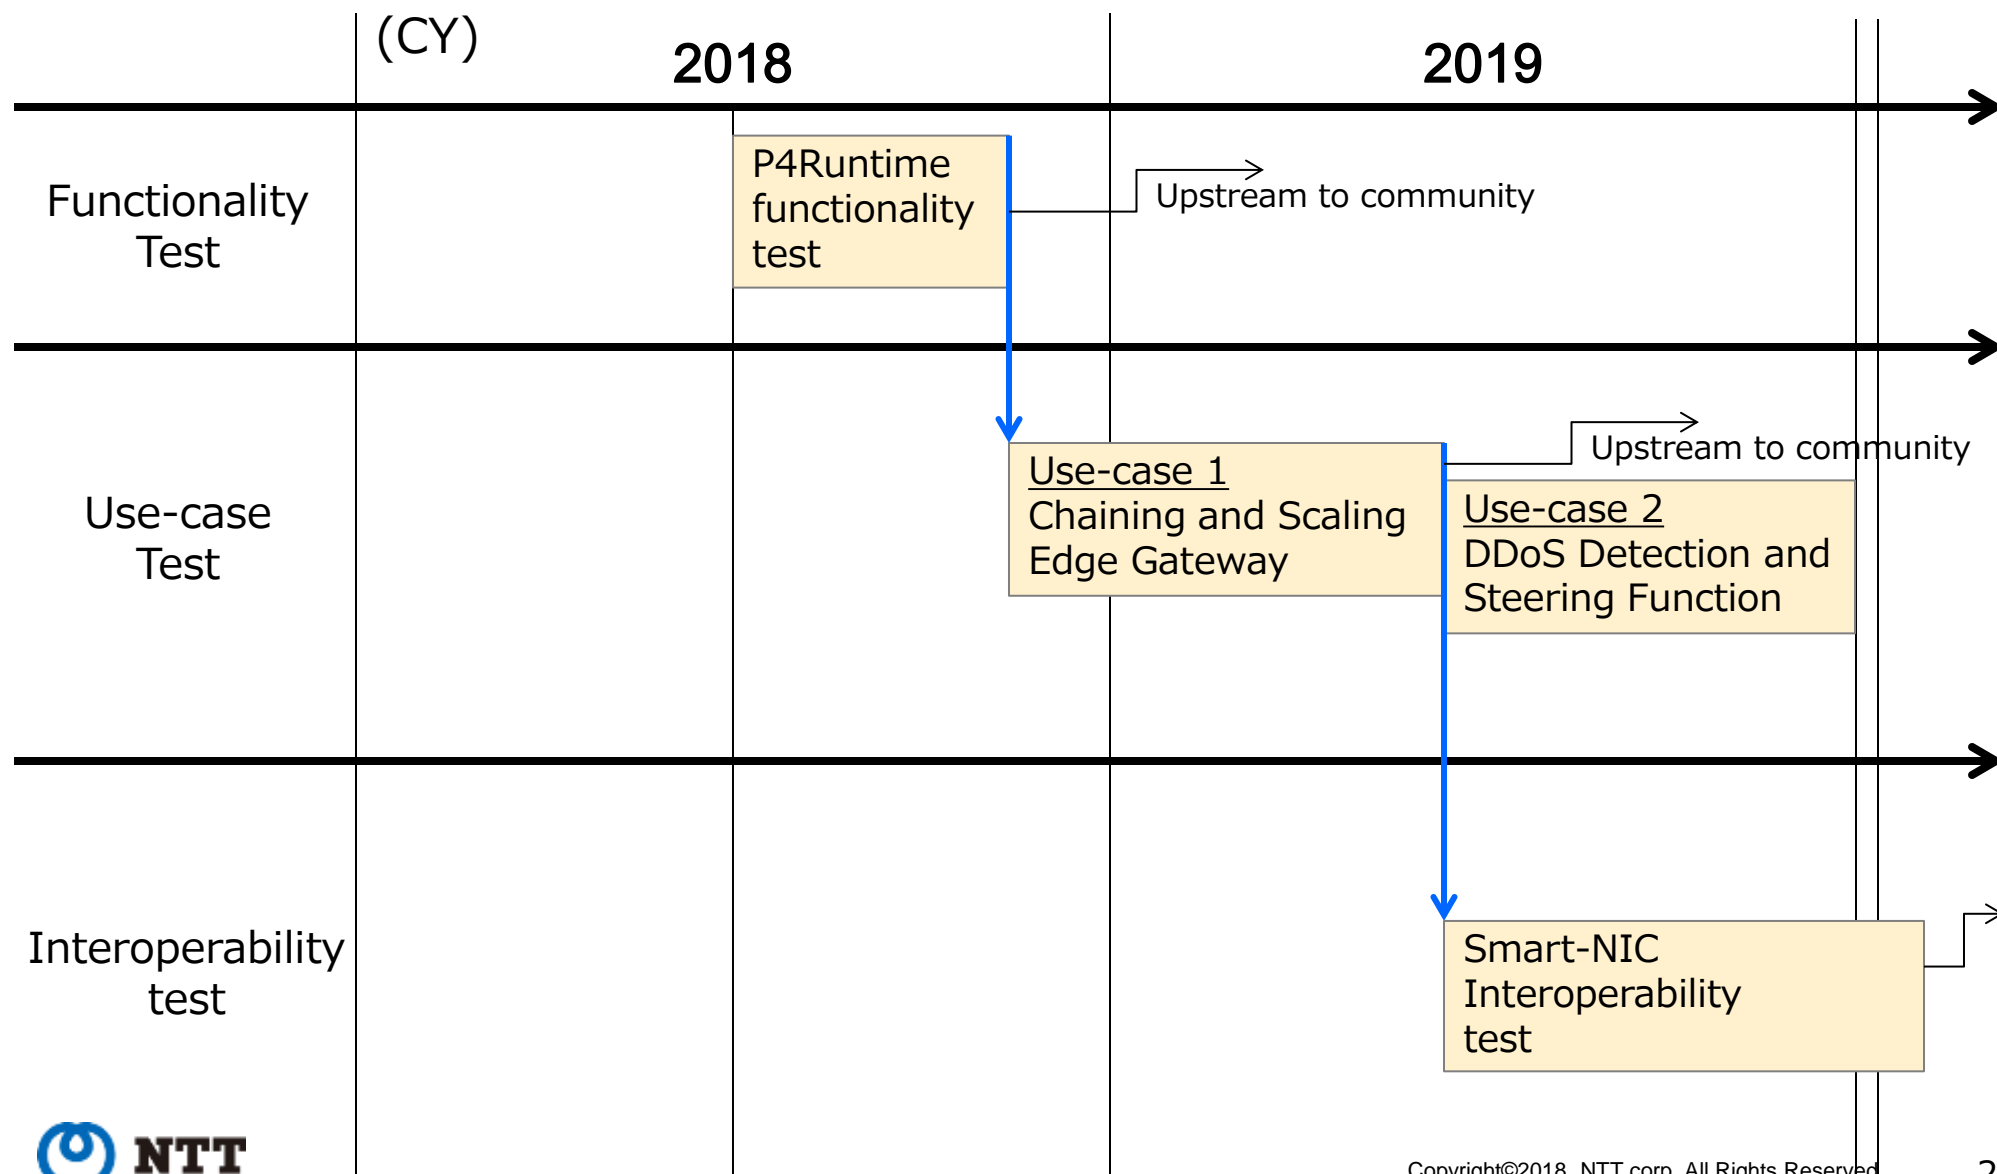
(CY)

2018

2019

Functionality Test

P4Runtime functionality test

Upstream to community

Use-case Test

Use-case 1
Chaining and Scaling Edge Gateway

Upstream to community

Use-case 2
DDoS Detection and Steering Function

Interoperability test

Smart-NIC Interoperability test

NTT

Copyright©2018 NTT corp. All Rights Reserved.

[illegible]